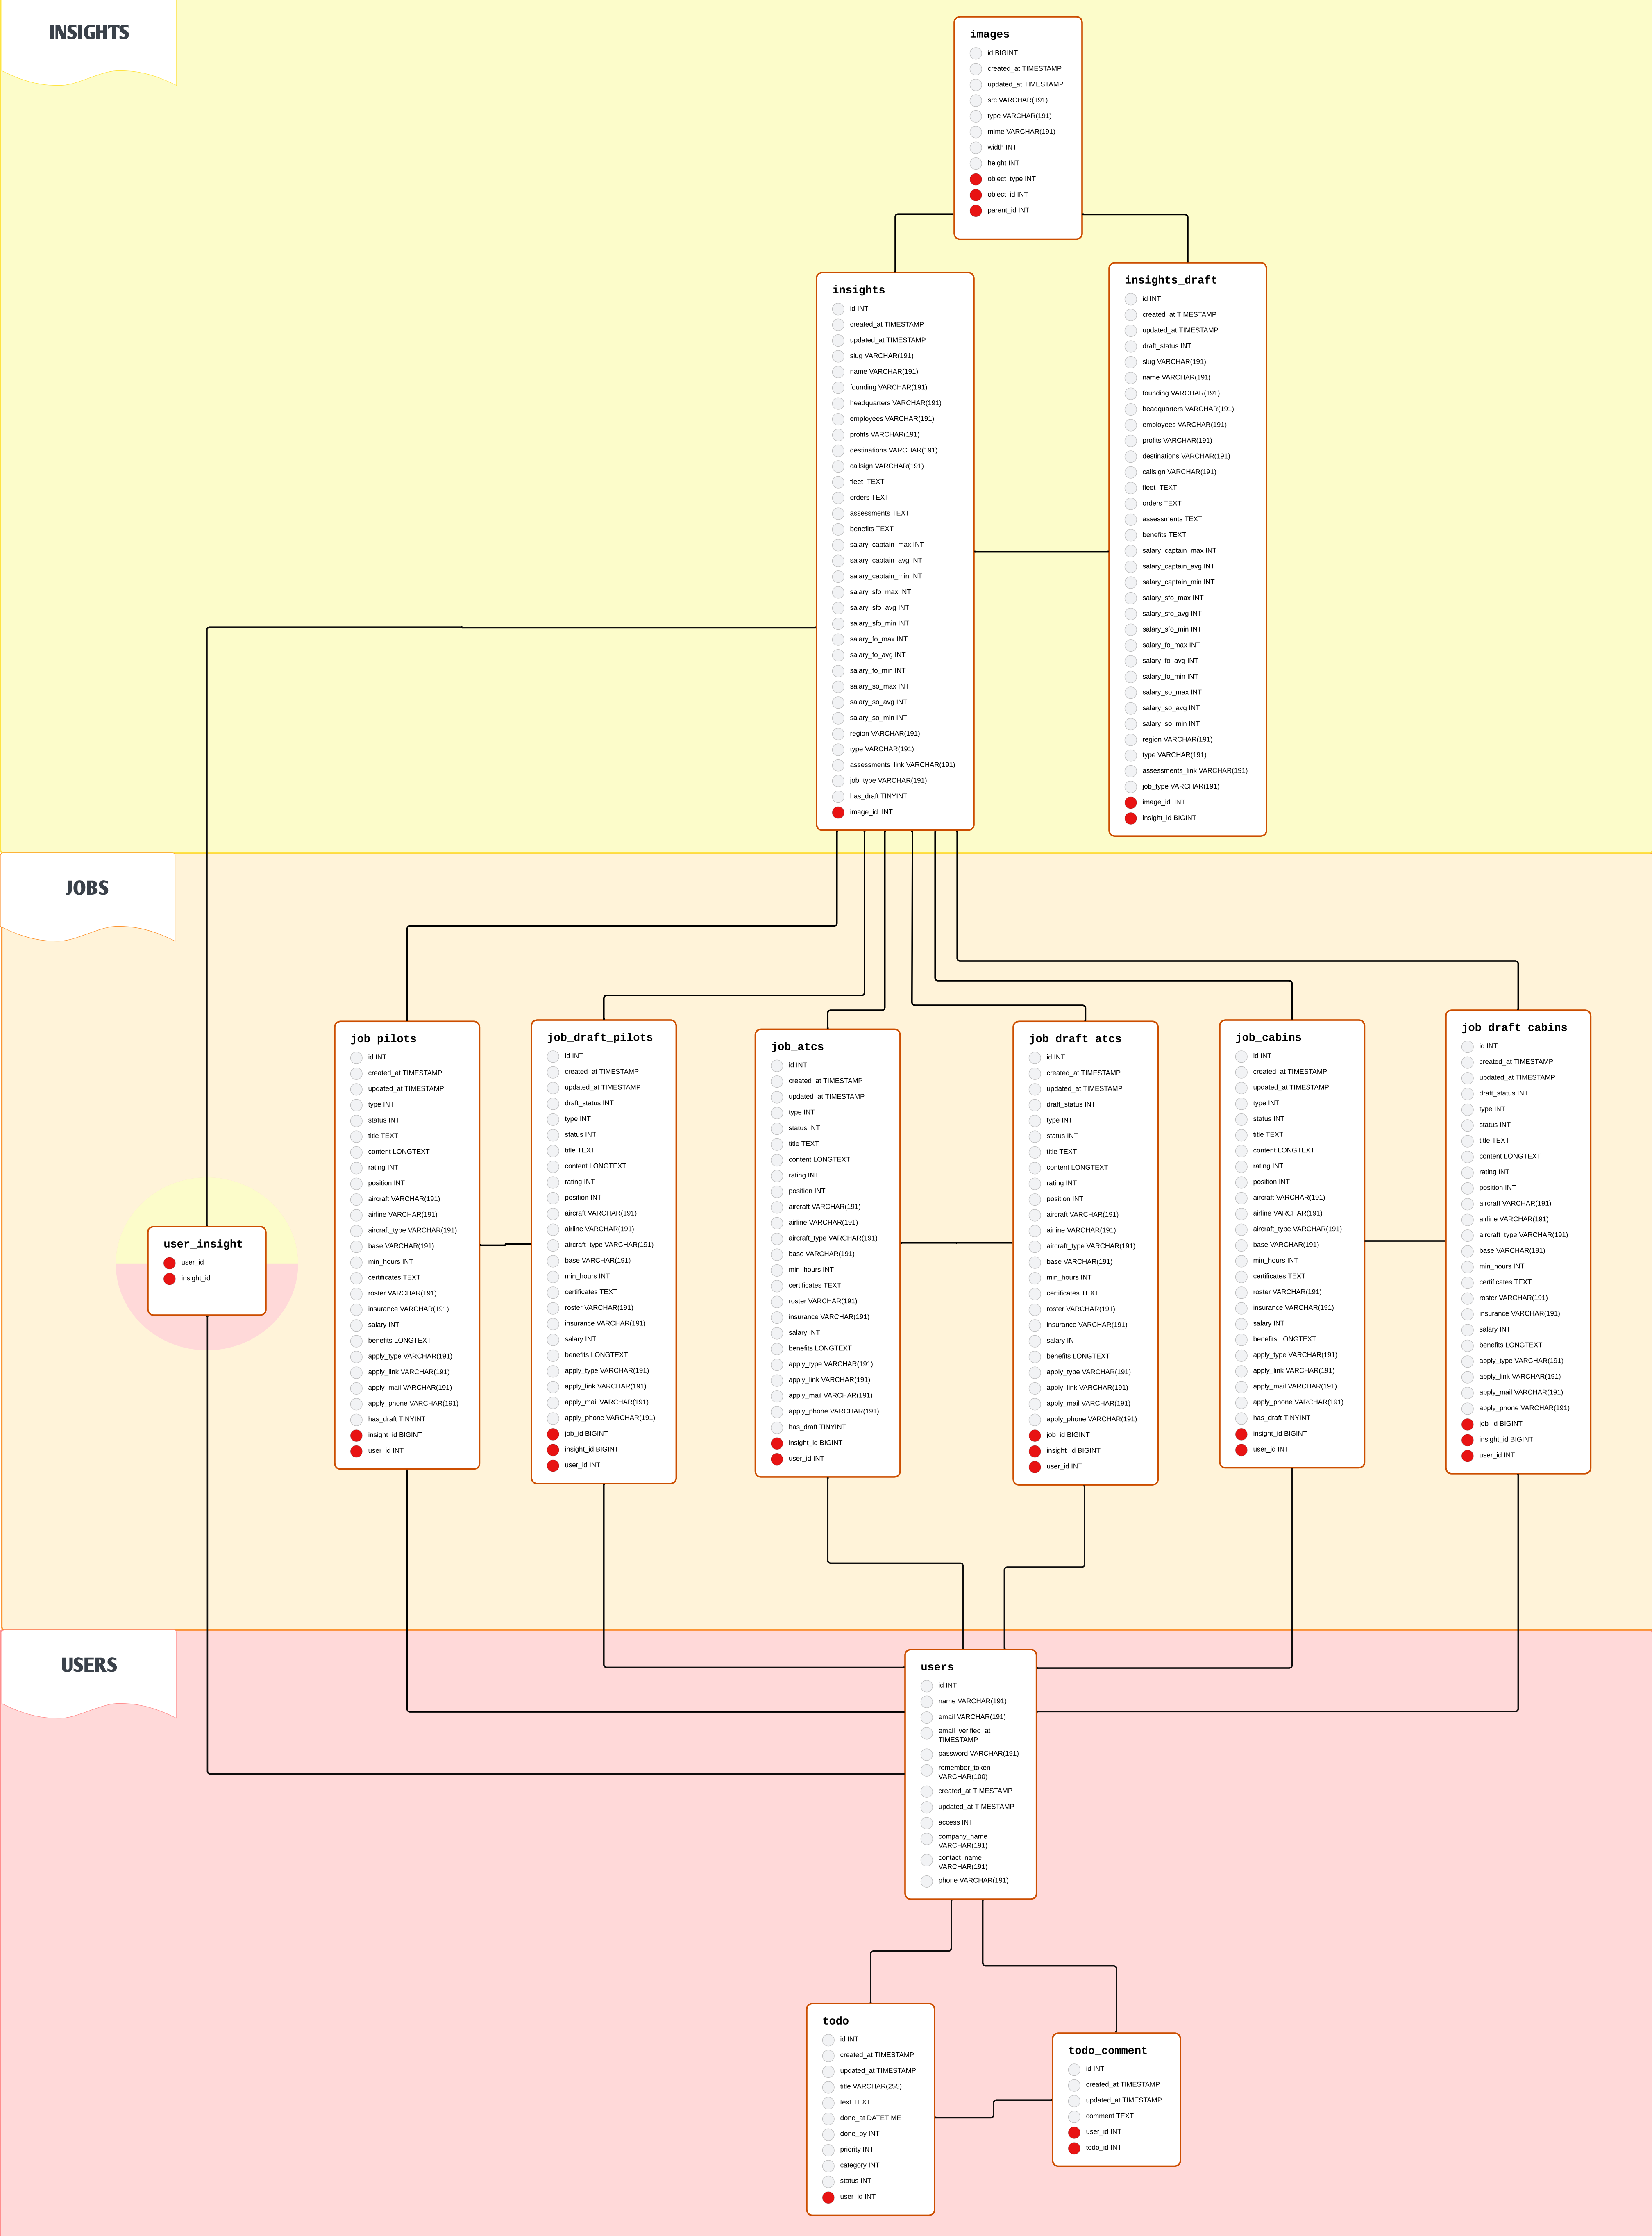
INSIGHTS

images
id BIGINT
created_at TIMESTAMP
updated_at TIMESTAMP
src VARCHAR(191)
type VARCHAR(191)
mime VARCHAR(191)
width INT
height INT
object_type INT
object_id INT
parent_id INT

insights
id INT
created_at TIMESTAMP
updated_at TIMESTAMP
slug VARCHAR(191)
name VARCHAR(191)
founding VARCHAR(191)
headquarters VARCHAR(191)
employees VARCHAR(191)
profits VARCHAR(191)
destinations VARCHAR(191)
callsign VARCHAR(191)
fleet TEXT
orders TEXT
assessments TEXT
benefits TEXT
salary_captain_max INT
salary_captain_avg INT
salary_captain_min INT
salary_sfo_max INT
salary_sfo_avg INT
salary_sfo_min INT
salary_fo_max INT
salary_fo_avg INT
salary_fo_min INT
salary_so_max INT
salary_so_avg INT
salary_so_min INT
region VARCHAR(191)
type VARCHAR(191)
assessments_link VARCHAR(191)
job_type VARCHAR(191)
has_draft TINYINT
image_id INT

insights_draft
id INT
created_at TIMESTAMP
updated_at TIMESTAMP
draft_status INT
slug VARCHAR(191)
name VARCHAR(191)
founding VARCHAR(191)
headquarters VARCHAR(191)
employees VARCHAR(191)
profits VARCHAR(191)
destinations VARCHAR(191)
callsign VARCHAR(191)
fleet TEXT
orders TEXT
assessments TEXT
benefits TEXT
salary_captain_max INT
salary_captain_avg INT
salary_captain_min INT
salary_sfo_max INT
salary_sfo_avg INT
salary_sfo_min INT
salary_fo_max INT
salary_fo_avg INT
salary_fo_min INT
salary_so_max INT
salary_so_avg INT
salary_so_min INT
region VARCHAR(191)
type VARCHAR(191)
assessments_link VARCHAR(191)
job_type VARCHAR(191)
image_id INT
insight_id BIGINT

JOBS

job_pilots
id INT
created_at TIMESTAMP
updated_at TIMESTAMP
type INT
status INT
title TEXT
content LONGTEXT
rating INT
position INT
aircraft VARCHAR(191)
airline VARCHAR(191)
aircraft_type VARCHAR(191)
base VARCHAR(191)
min_hours INT
certificates TEXT
roster VARCHAR(191)
insurance VARCHAR(191)
salary INT
benefits LONGTEXT
apply_type VARCHAR(191)
apply_link VARCHAR(191)
apply_mail VARCHAR(191)
apply_phone VARCHAR(191)
has_draft TINYINT
insight_id BIGINT
user_id INT

job_draft_pilots
id INT
created_at TIMESTAMP
updated_at TIMESTAMP
draft_status INT
type INT
status INT
title TEXT
content LONGTEXT
rating INT
position INT
aircraft VARCHAR(191)
airline VARCHAR(191)
aircraft_type VARCHAR(191)
base VARCHAR(191)
min_hours INT
certificates TEXT
roster VARCHAR(191)
insurance VARCHAR(191)
salary INT
benefits LONGTEXT
apply_type VARCHAR(191)
apply_link VARCHAR(191)
apply_mail VARCHAR(191)
apply_phone VARCHAR(191)
job_id BIGINT
insight_id BIGINT
user_id INT

job_atcs
id INT
created_at TIMESTAMP
updated_at TIMESTAMP
type INT
status INT
title TEXT
content LONGTEXT
rating INT
position INT
aircraft VARCHAR(191)
airline VARCHAR(191)
aircraft_type VARCHAR(191)
base VARCHAR(191)
min_hours INT
certificates TEXT
roster VARCHAR(191)
insurance VARCHAR(191)
salary INT
benefits LONGTEXT
apply_type VARCHAR(191)
apply_link VARCHAR(191)
apply_mail VARCHAR(191)
apply_phone VARCHAR(191)
has_draft TINYINT
insight_id BIGINT
user_id INT

job_draft_atcs
id INT
created_at TIMESTAMP
updated_at TIMESTAMP
draft_status INT
type INT
status INT
title TEXT
content LONGTEXT
rating INT
position INT
aircraft VARCHAR(191)
airline VARCHAR(191)
aircraft_type VARCHAR(191)
base VARCHAR(191)
min_hours INT
certificates TEXT
roster VARCHAR(191)
insurance VARCHAR(191)
salary INT
benefits LONGTEXT
apply_type VARCHAR(191)
apply_link VARCHAR(191)
apply_mail VARCHAR(191)
apply_phone VARCHAR(191)
job_id BIGINT
insight_id BIGINT
user_id INT

job_cabins
id INT
created_at TIMESTAMP
updated_at TIMESTAMP
type INT
status INT
title TEXT
content LONGTEXT
rating INT
position INT
aircraft VARCHAR(191)
airline VARCHAR(191)
aircraft_type VARCHAR(191)
base VARCHAR(191)
min_hours INT
certificates TEXT
roster VARCHAR(191)
insurance VARCHAR(191)
salary INT
benefits LONGTEXT
apply_type VARCHAR(191)
apply_link VARCHAR(191)
apply_mail VARCHAR(191)
apply_phone VARCHAR(191)
has_draft TINYINT
insight_id BIGINT
user_id INT

job_draft_cabins
id INT
created_at TIMESTAMP
updated_at TIMESTAMP
draft_status INT
type INT
status INT
title TEXT
content LONGTEXT
rating INT
position INT
aircraft VARCHAR(191)
airline VARCHAR(191)
aircraft_type VARCHAR(191)
base VARCHAR(191)
min_hours INT
certificates TEXT
roster VARCHAR(191)
insurance VARCHAR(191)
salary INT
benefits LONGTEXT
apply_type VARCHAR(191)
apply_link VARCHAR(191)
apply_mail VARCHAR(191)
apply_phone VARCHAR(191)
job_id BIGINT
insight_id BIGINT
user_id INT

user_insight
user_id
insight_id

USERS

users
id INT
name VARCHAR(191)
email VARCHAR(191)
email_verified_at TIMESTAMP
password VARCHAR(191)
remember_token VARCHAR(100)
created_at TIMESTAMP
updated_at TIMESTAMP
access INT
company_name VARCHAR(191)
contact_name VARCHAR(191)
phone VARCHAR(191)

todo
id INT
created_at TIMESTAMP
updated_at TIMESTAMP
title VARCHAR(255)
text TEXT
done_at DATETIME
done_by INT
priority INT
category INT
status INT
user_id INT

todo_comment
id INT
created_at TIMESTAMP
updated_at TIMESTAMP
comment TEXT
user_id INT
todo_id INT